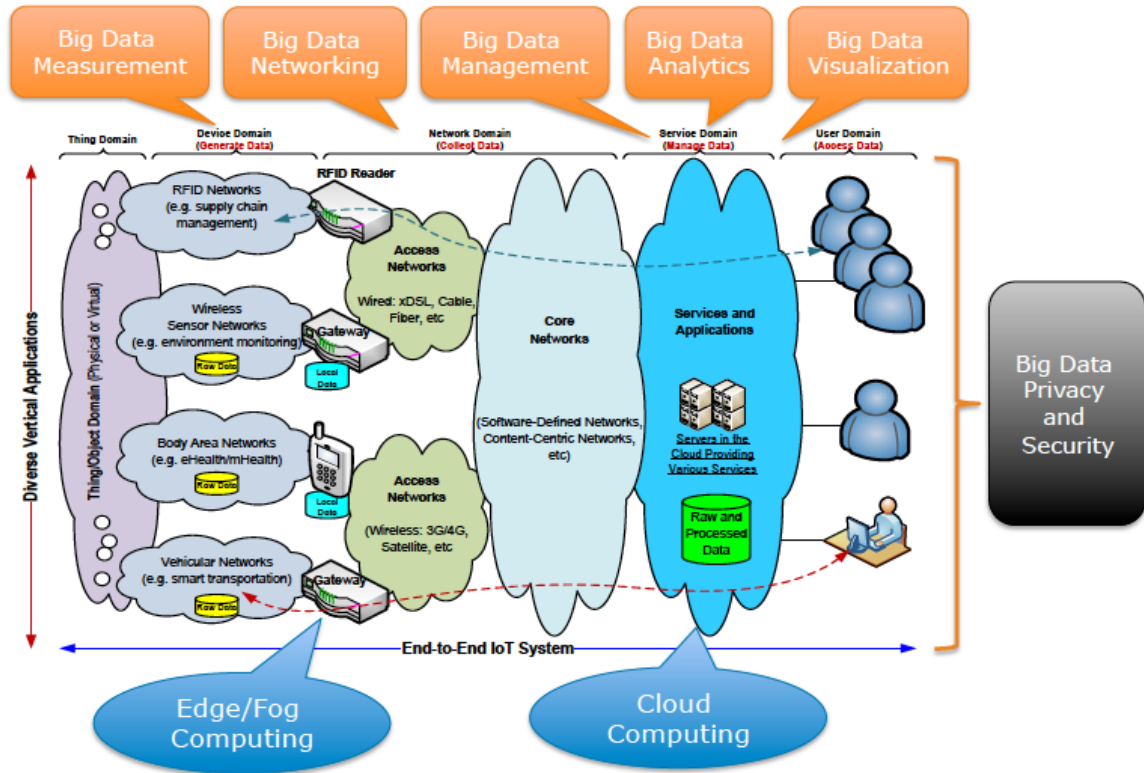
Big Data Measurement

Big Data Networking

Big Data Management

Big Data Analytics

Big Data Visualization

Thing Domain

Device Domain
(Generate Data)

Network Domain
(Collect Data)

Service Domain
(Manage Data)

User Domain
(Access Data)

Diverse Vertical Applications

Thing/Object Domain (Physical or Virtual)

RFID Networks
(e.g. supply chain management)

RFID Reader

Wireless Sensor Networks
(e.g. environment monitoring)

Raw Data

Gateway

Local Data

Body Area Networks
(e.g. eHealth/mHealth)

Raw Data

Local Data

Vehicular Networks
(e.g. smart transportation)

Raw Data

Gateway

Access Networks

Wired: xDSL, Cable, Fiber, etc

Access Networks

(Wireless: 3G/4G, Satellite, etc

Core Networks

(Software-Defined Networks, Content-Centric Networks, etc)

Services and Applications

Servers in the Cloud Providing Various Services

Raw and Processed Data

Big Data Privacy and Security

End-to-End IoT System

Edge/Fog Computing

Cloud Computing